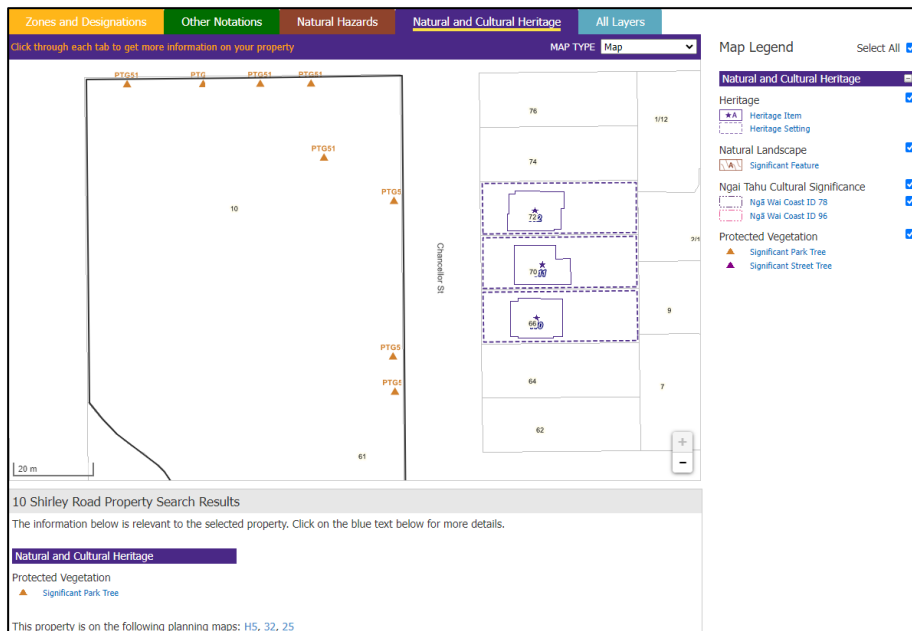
Zones and Designations Other Notations Natural Hazards Natural and Cultural Heritage All Layers

Click through each tab to get more information on your property

MAP TYPE Map

PTG51 PTG PTG51 PTG51

PTG51

PTG5

10

PTG5

PTG5

61

20 m

Chancellor St

76

1/12

74

72

70

66

9

64

7

62

+
−

Map Legend

Select All

Natural and Cultural Heritage

Heritage

Heritage Item

Heritage Setting

Natural Landscape

Significant Feature

Ngai Tahu Cultural Significance

Ngā Wai Coast ID 78

Ngā Wai Coast ID 96

Protected Vegetation

Significant Park Tree

Significant Street Tree

10 Shirley Road Property Search Results

The information below is relevant to the selected property. Click on the blue text below for more details.

Natural and Cultural Heritage

Protected Vegetation

Significant Park Tree

This property is on the following planning maps: H5, 32, 25